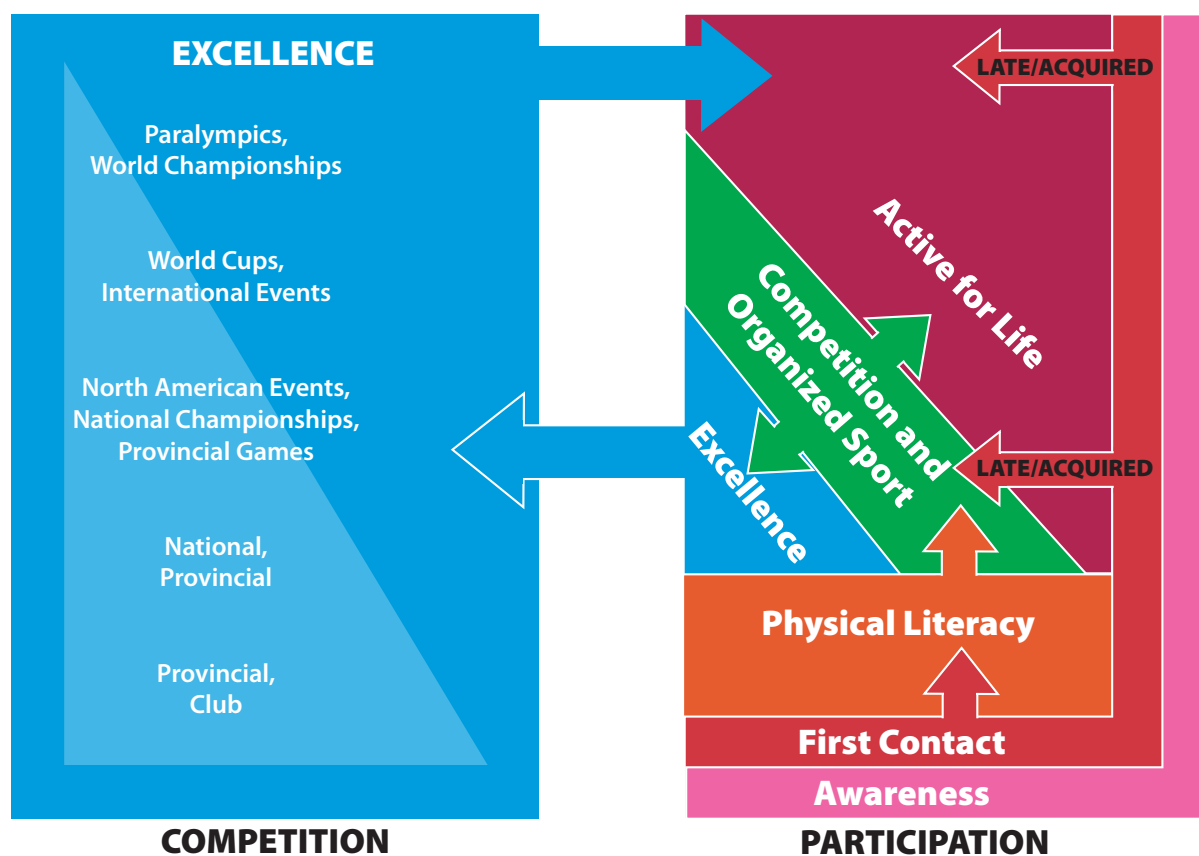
EXCELLENCE

Paralympics, World Championships

World Cups, International Events

North American Events, National Championships, Provincial Games

National, Provincial

Provincial, Club

COMPETITION

LATE/ACQUIRED

Active for Life

Competition and Organized Sport

Excellence

LATE/ACQUIRED

Physical Literacy

First Contact

Awareness

PARTICIPATION